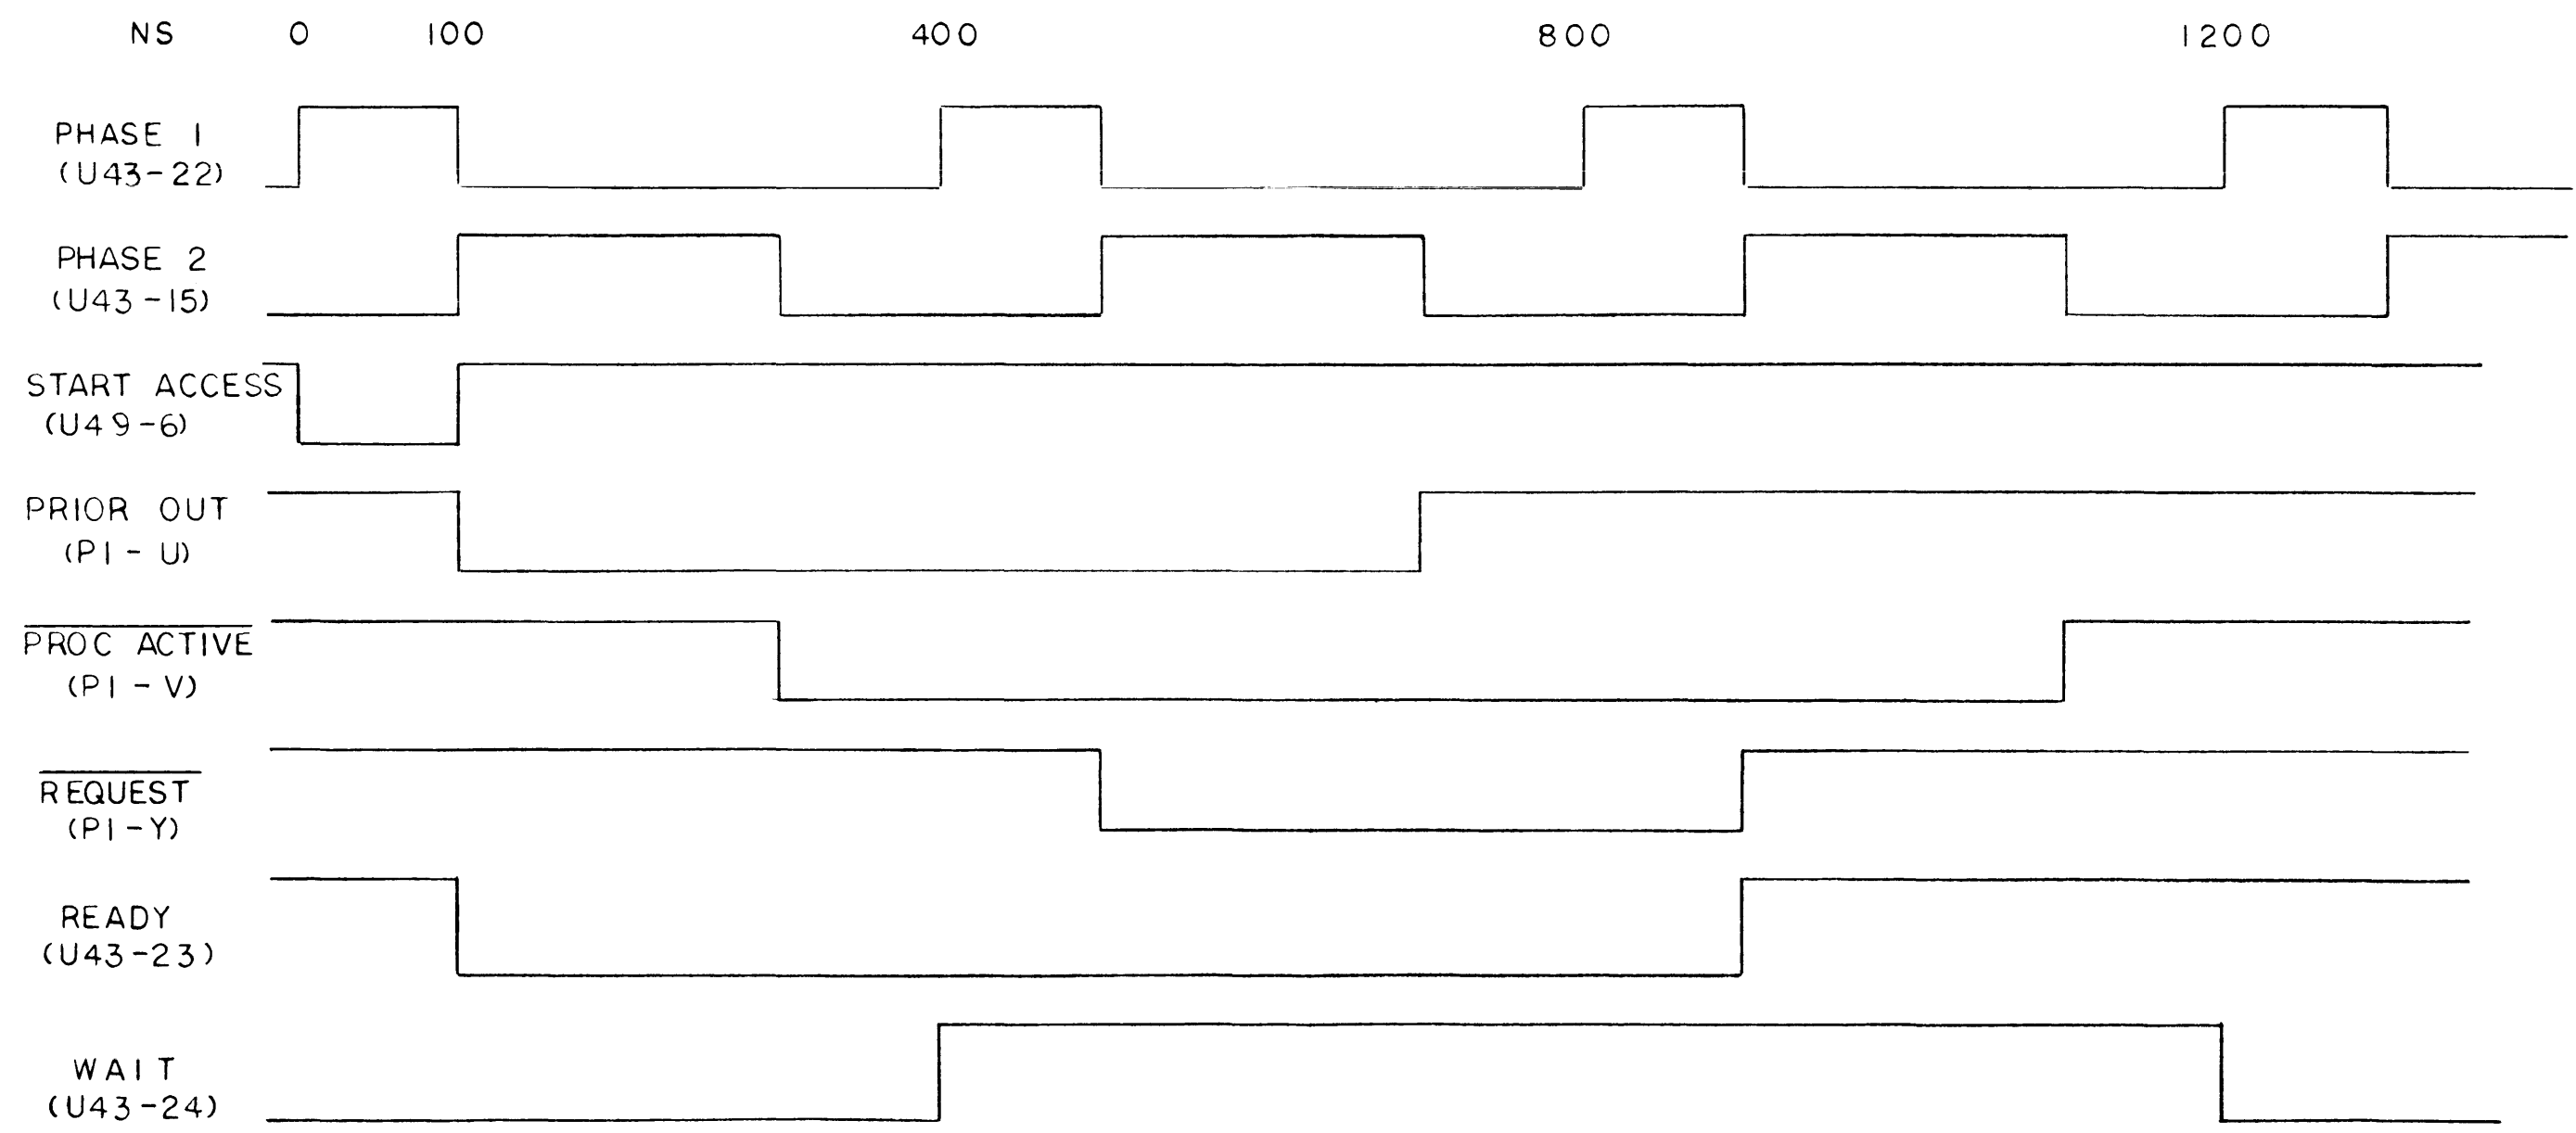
NS 0 100 400 800 1200

PHASE 1
(U43-22)

PHASE 2
(U43-15)

START ACCESS
(U49-6)

PRIOR OUT
(P1 - U)

$\overline{\text{PROC ACTIVE}}$
(P1 - V)

$\overline{\text{REQUEST}}$
(P1-Y)

READY
(U43-23)

WAIT
(U43-24)